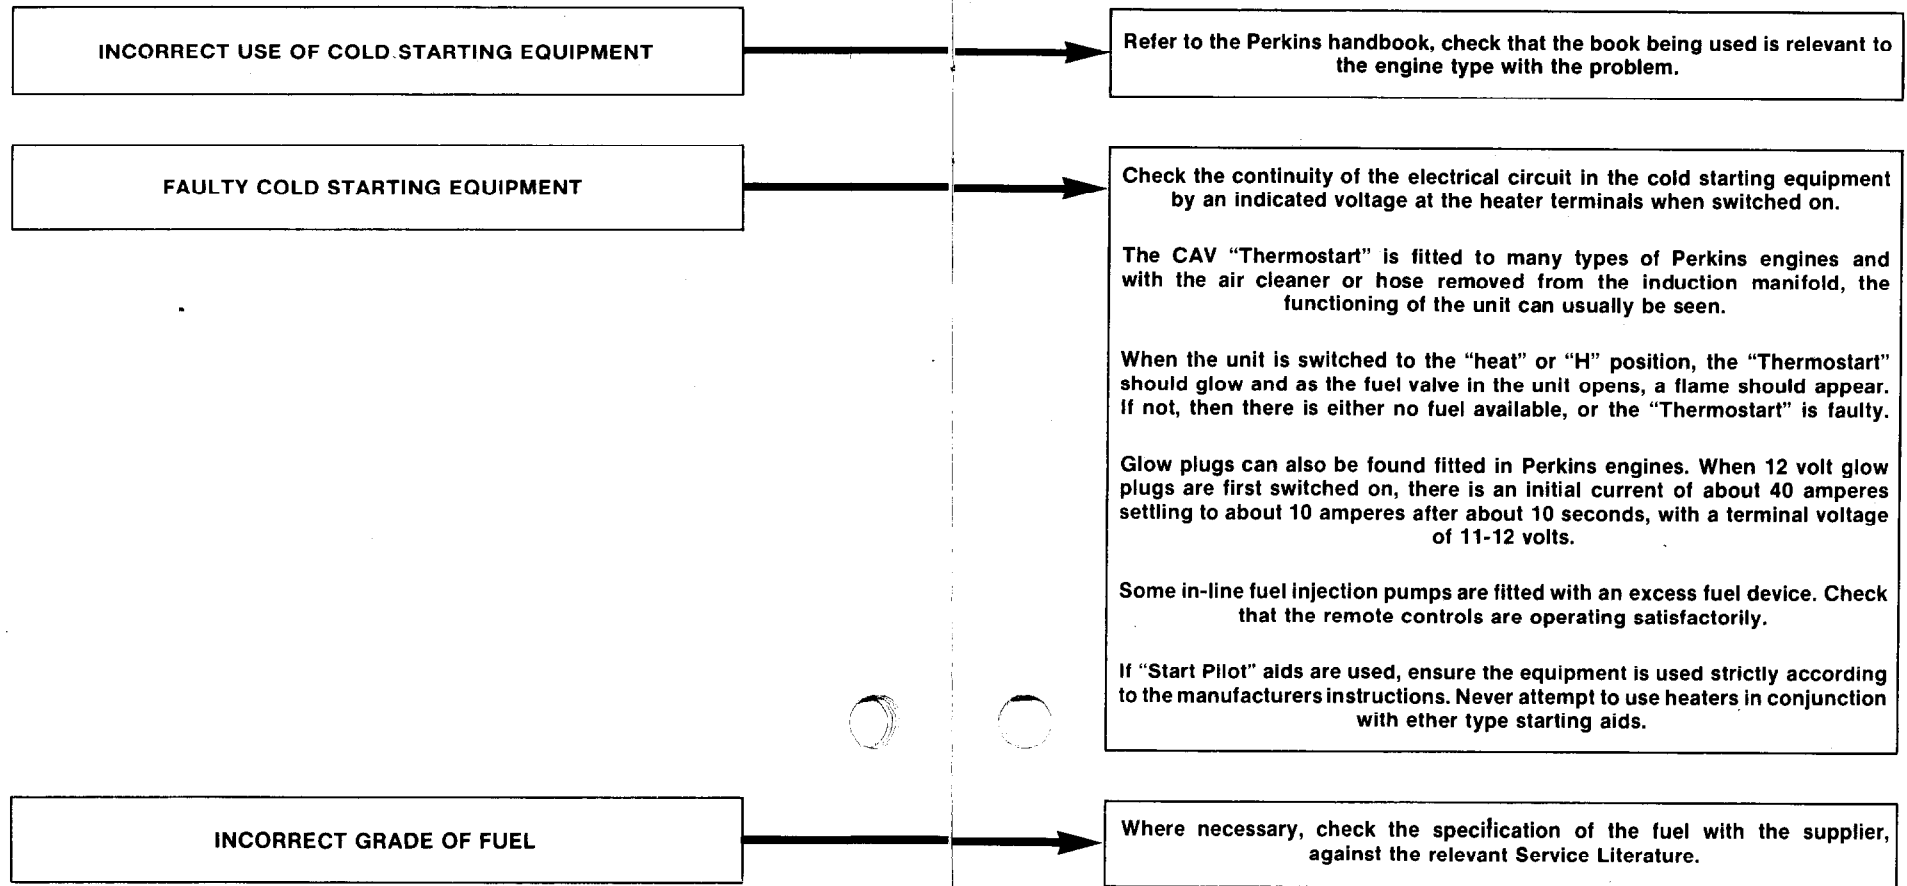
INCORRECT USE OF COLD STARTING EQUIPMENT

Refer to the Perkins handbook, check that the book being used is relevant to the engine type with the problem.

FAULTY COLD STARTING EQUIPMENT

Check the continuity of the electrical circuit in the cold starting equipment by an indicated voltage at the heater terminals when switched on.

The CAV "Thermostart" is fitted to many types of Perkins engines and with the air cleaner or hose removed from the induction manifold, the functioning of the unit can usually be seen.

When the unit is switched to the "heat" or "H" position, the "Thermostart" should glow and as the fuel valve in the unit opens, a flame should appear. If not, then there is either no fuel available, or the "Thermostart" is faulty.

Glow plugs can also be found fitted in Perkins engines. When 12 volt glow plugs are first switched on, there is an initial current of about 40 amperes settling to about 10 amperes after about 10 seconds, with a terminal voltage of 11-12 volts.

Some in-line fuel injection pumps are fitted with an excess fuel device. Check that the remote controls are operating satisfactorily.

If "Start Pilot" aids are used, ensure the equipment is used strictly according to the manufacturers instructions. Never attempt to use heaters in conjunction with ether type starting aids.

INCORRECT GRADE OF FUEL

Where necessary, check the specification of the fuel with the supplier, against the relevant Service Literature.